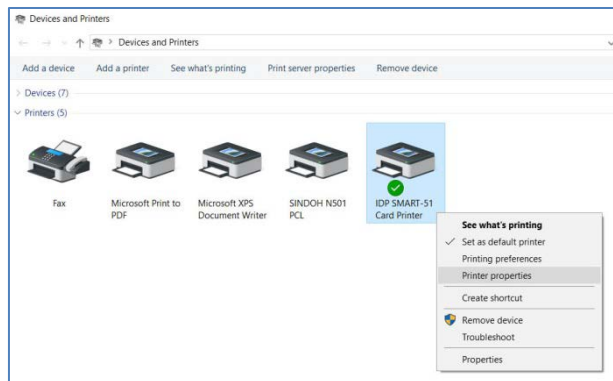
Devices and Printers

Devices and Printers

Add a device Add a printer See what's printing Print server properties Remove device

Devices (7)

Printers (5)

Fax

Microsoft Print to PDF

Microsoft XPS Document Writer

SINDOH N501 PCL

IDP SMART-51 Card Printer

See what's printing
✓ Set as default printer
Printing preferences
Printer properties
Create shortcut
Remove device
Troubleshoot
Properties